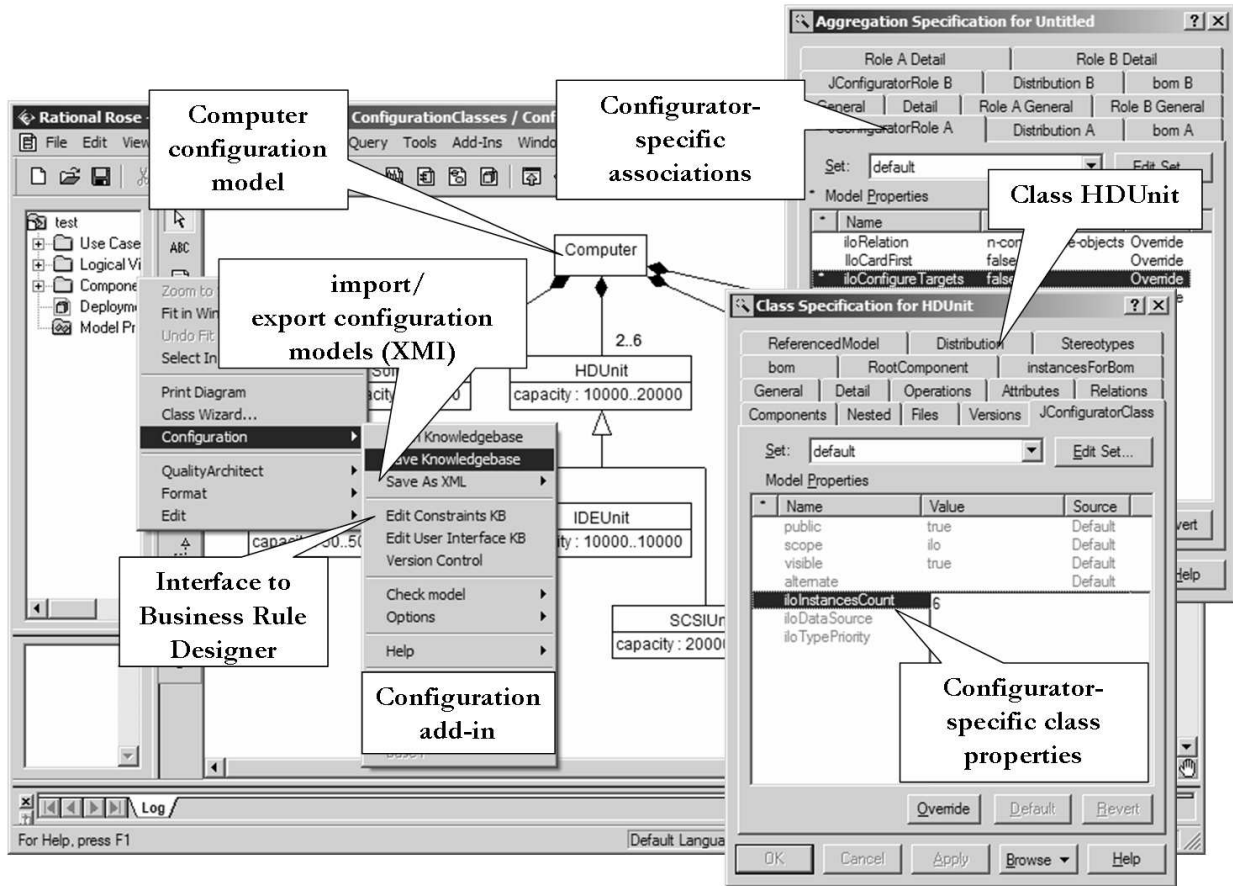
Aggregation Specification for Untitled ? X

Role A Detail | Role B Detail
JConfiguratorRole B | Distribution B | bom B
General | Detail | Role A General | Role B General
JConfiguratorRole A | Distribution A | bom A

Set: default Edit Set...

Model Properties

| * | Name | | |
|---|---|---|---|
| | iloRelation | n-co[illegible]e-objects | Override |
| | IloCardFirst | false | Override |
| * | iloConfigureTargets | false | Override |

Revert

Help

Rational Rose - ConfigurationClasses / Conf

File Edit View Query Tools Add-Ins Window

test
Use Case
Logical Vi
Compone
Deployme
Model Pr

ABC

Zoom to
Fit in Win
Undo Fit
Select In

Print Diagram
Class Wizard...
Configuration

QualityArchitect
Format
Edit

Knowledgebase
Save Knowledgebase
Save As XML
Edit Constraints KB
Edit User Interface KB
Version Control
Check model
Options
Help

Computer configuration model

Configurator-specific associations

Class HDUnit

import/ export configuration models (XMI)

Interface to Business Rule Designer

Configuration add-in

Configurator-specific class properties

Computer

2..6

HDUnit
capacity : 10000..20000

capacity : ...0

IDEUnit
capacity : 10000..10000

capacity : 50..50

SCSIUn
capacity : 2000

Class Specification for HDUnit ? X

ReferencedModel | Distribution | Stereotypes
bom | RootComponent | instancesForBom
General | Detail | Operations | Attributes | Relations
Components | Nested | Files | Versions | JConfiguratorClass

Set: default Edit Set...

Model Properties

| * | Name | Value | Source |
|---|---|---|---|
| | public | true | Default |
| | scope | ilo | Default |
| | visible | true | Default |
| | alternate | | Default |
| | iloInstancesCount | 6 | |
| | iloDataSource | | |
| | iloTypePriority | | |

Override Default Revert

OK Cancel Apply Browse Help

Log

For Help, press F1

Default Langua